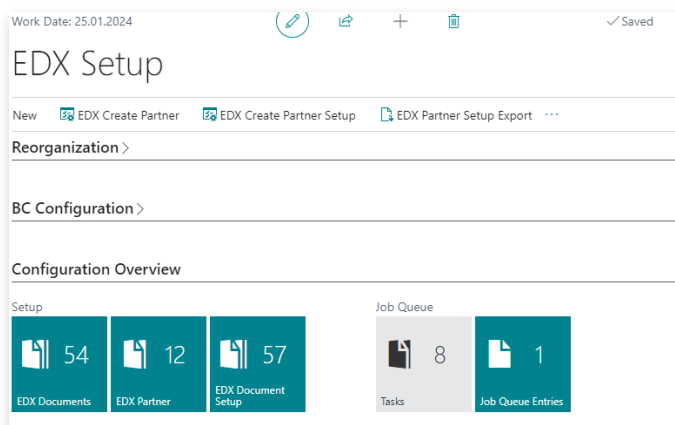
Work Date: 25.01.2024

✓Saved

EDX Setup

New EDX Create Partner EDX Create Partner Setup EDX Partner Setup Export ···

Reorganization >

BC Configuration >

Configuration Overview

Setup

54
EDX Documents

12
EDX Partner

57
EDX Document Setup

Job Queue

8
Tasks

1
Job Queue Entries